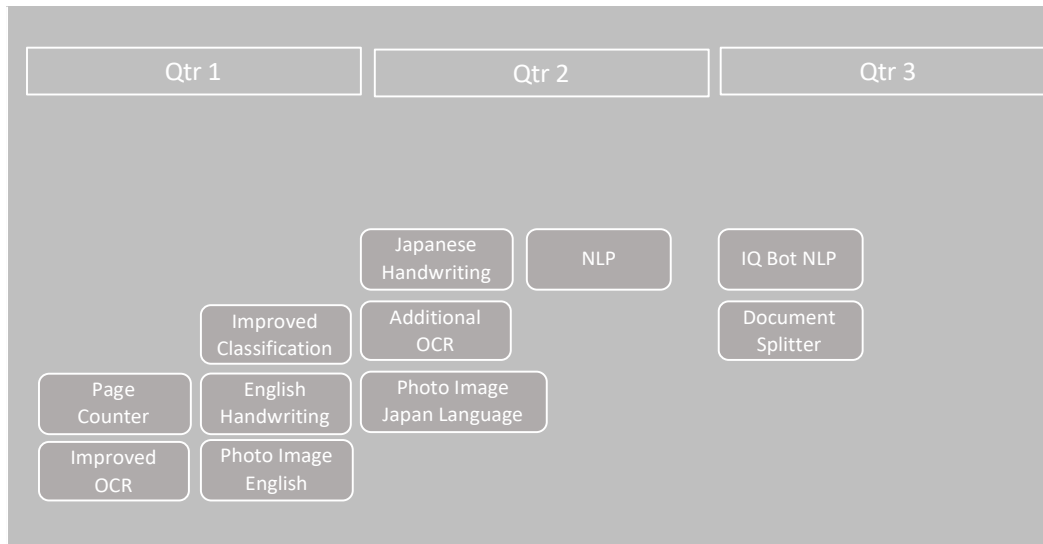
Qtr 1

Qtr 2

Qtr 3

Japanese Handwriting

NLP

IQ Bot NLP

Improved Classification

Additional OCR

Document Splitter

Page Counter

English Handwriting

Photo Image Japan Language

Improved OCR

Photo Image English